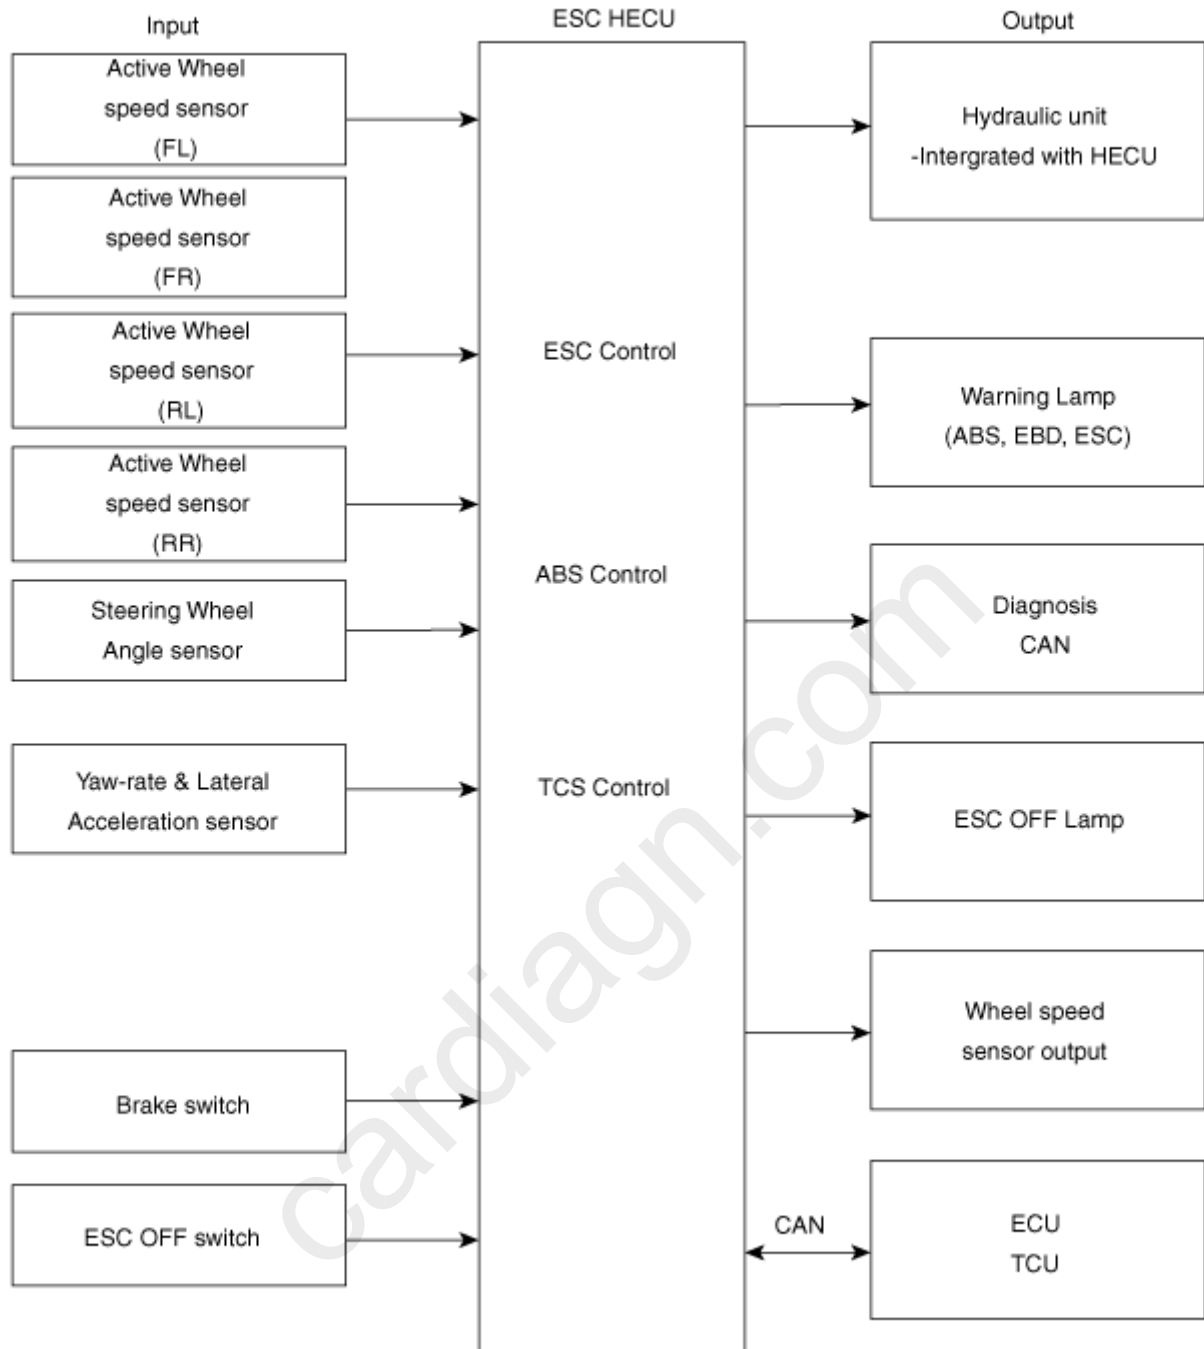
Input

ESC HECU

Output

Active Wheel speed sensor (FL)

Active Wheel speed sensor (FR)

Active Wheel speed sensor (RL)

Active Wheel speed sensor (RR)

Steering Wheel Angle sensor

Yaw-rate & Lateral Acceleration sensor

Brake switch

ESC OFF switch

ESC Control

ABS Control

TCS Control

Hydraulic unit -Intergrated with HECU

Warning Lamp (ABS, EBD, ESC)

Diagnosis CAN

ESC OFF Lamp

Wheel speed sensor output

CAN

ECU TCU

cardiagn.com